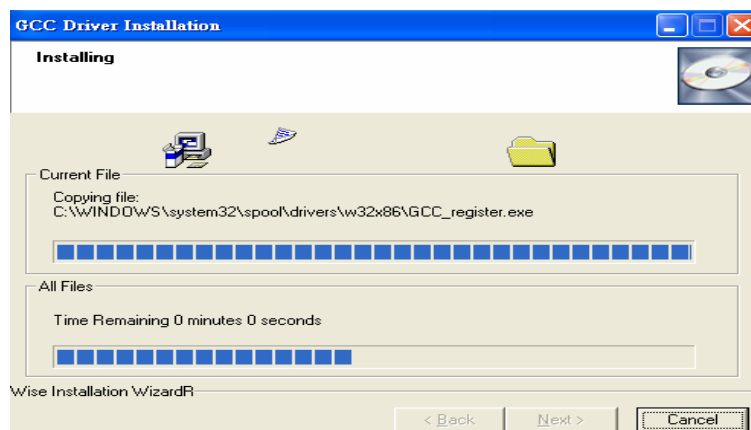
GCC Driver Installation

Installing

Current File

Copying file:
C:\WINDOWS\system32\spool\drivers\w32x86\GCC_register.exe

All Files

Time Remaining 0 minutes 0 seconds

Wise Installation WizardR

< Back

Next >

Cancel